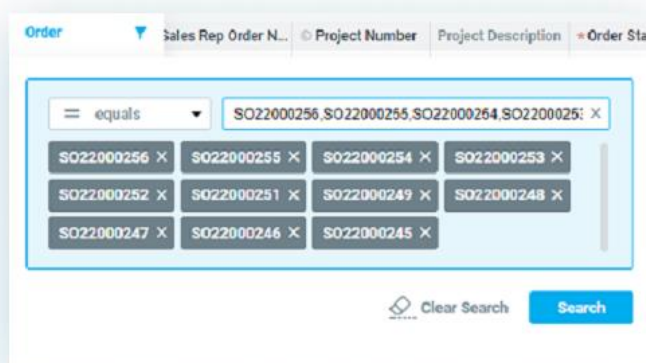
Order

Sales Rep Order N... © Project Number | Project Description | *Order Sta

= equals

SO22000256,SO22000255,SO22000254,SO2200025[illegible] ×

SO22000256 × SO22000255 × SO22000254 × SO22000253 ×
SO22000252 × SO22000251 × SO22000249 × SO22000248 ×
SO22000247 × SO22000246 × SO22000245 ×

Clear Search

Search